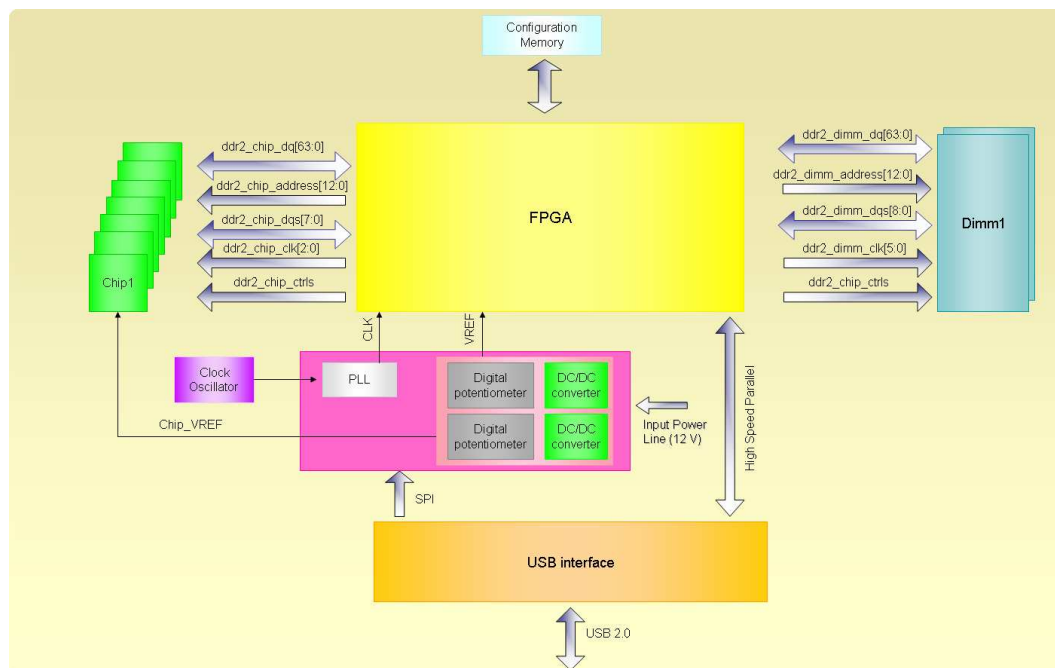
Configuration Memory

ddr2_chip_dq[63:0]
ddr2_chip_address[12:0]
ddr2_chip_dqs[7:0]
ddr2_chip_clk[2:0]
ddr2_chip_ctrls

Chip1

FPGA

ddr2_dimm_dq[63:0]
ddr2_dimm_address[12:0]
ddr2_dimm_dqs[8:0]
ddr2_dimm_clk[5:0]
ddr2_chip_ctrls

Dimm1

CLK
VREF

Clock Oscillator

PLL

Digital potentiometer
DC/DC converter
Digital potentiometer
DC/DC converter

Chip_VREF

Input Power Line (12 V)

High Speed Parallel

SPI

USB interface

USB 2.0